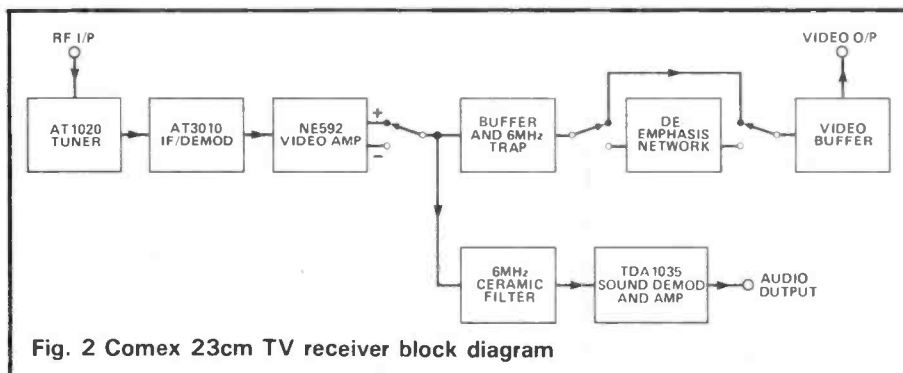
RF I/P

AT1020 TUNER

AT3010 IF/DEMOD

NE592 VIDEO AMP

+

−

BUFFER AND 6MHz TRAP

DE EMPHASIS NETWORK

VIDEO O/P

VIDEO BUFFER

6MHz CERAMIC FILTER

TDA1035 SOUND DEMOD AND AMP

AUDIO OUTPUT

Fig. 2 Comex 23cm TV receiver block diagram